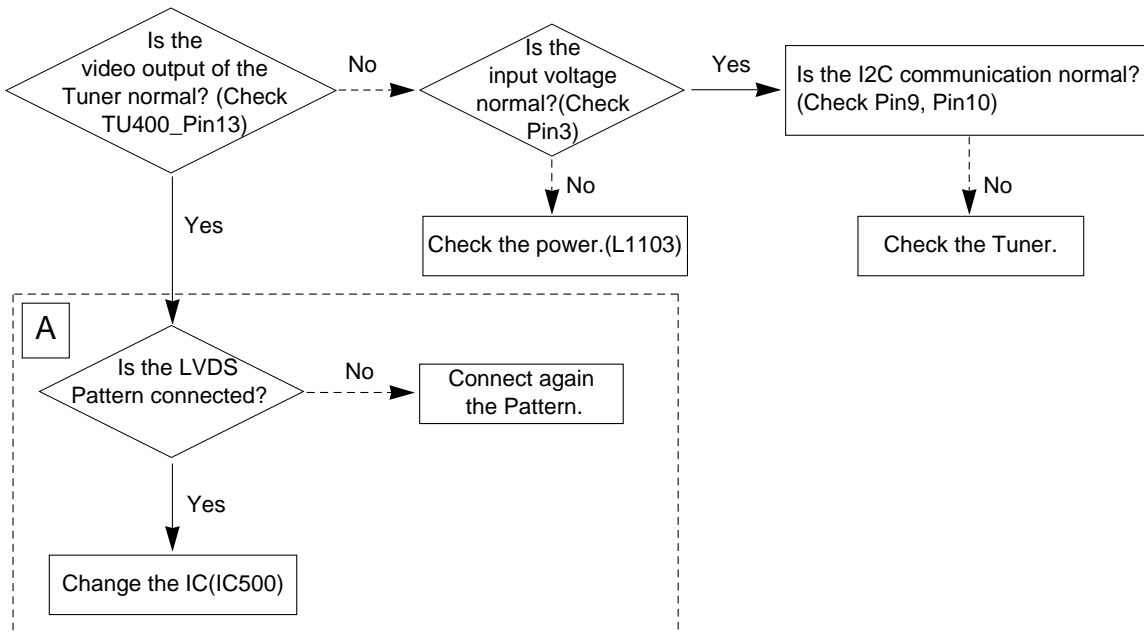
Is the video output of the Tuner normal? (Check TU400_Pin13)

No

Is the input voltage normal?(Check Pin3)

Yes

Is the I2C communication normal? (Check Pin9, Pin10)

No

Check the power.(L1103)

No

Check the Tuner.

Yes

A

Is the LVDS Pattern connected?

No

Connect again the Pattern.

Yes

Change the IC(IC500)